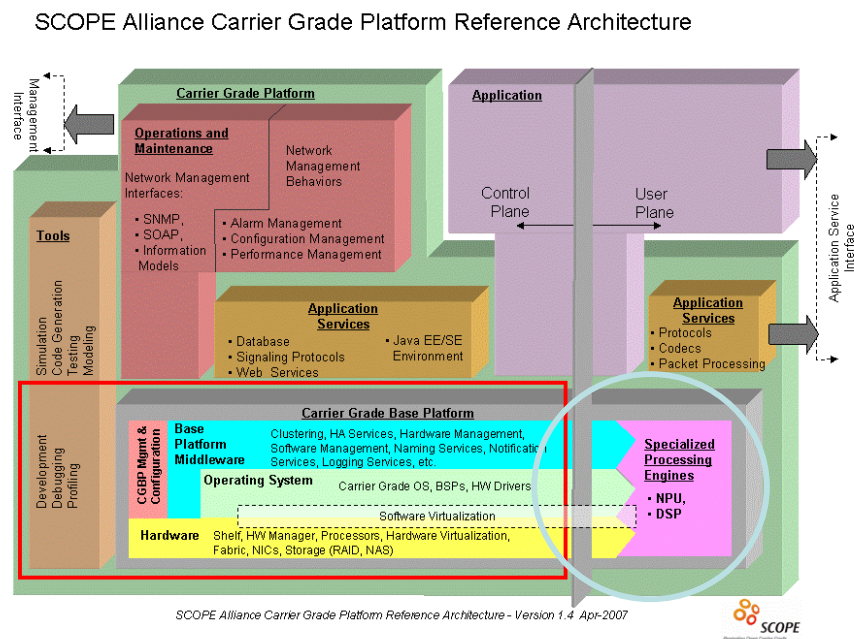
SCOPE Alliance Carrier Grade Platform Reference Architecture

Management Interface

Carrier Grade Platform

Operations and Maintenance

Network Management Interfaces:

• SNMP,
• SOAP,
• Information Models

Network Management Behaviors

• Alarm Management
• Configuration Management
• Performance Management

Application

Control Plane

User Plane

Application Service Interface

Tools

Simulation
Code Generation
Testing
Modeling

Development
Debugging
Profiling

Application Services

• Database
• Signaling Protocols
• Web Services

• Java EE/SE Environment

Application Services

• Protocols
• Codecs
• Packet Processing

Carrier Grade Base Platform

CGBP Mgmt & Configuration

Base Platform Middleware

Clustering, HA Services, Hardware Management, Software Management, Naming Services, Notification Services, Logging Services, etc.

Operating System

Carrier Grade OS, BSPs, HW Drivers

Software Virtualization

Hardware

Shelf, HW Manager, Processors, Hardware Virtualization, Fabric, NICs, Storage (RAID, NAS)

Specialized Processing Engines

• NPU,
• DSP

SCOPE Alliance Carrier Grade Platform Reference Architecture - Version 1.4 Apr-2007

SCOPE
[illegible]